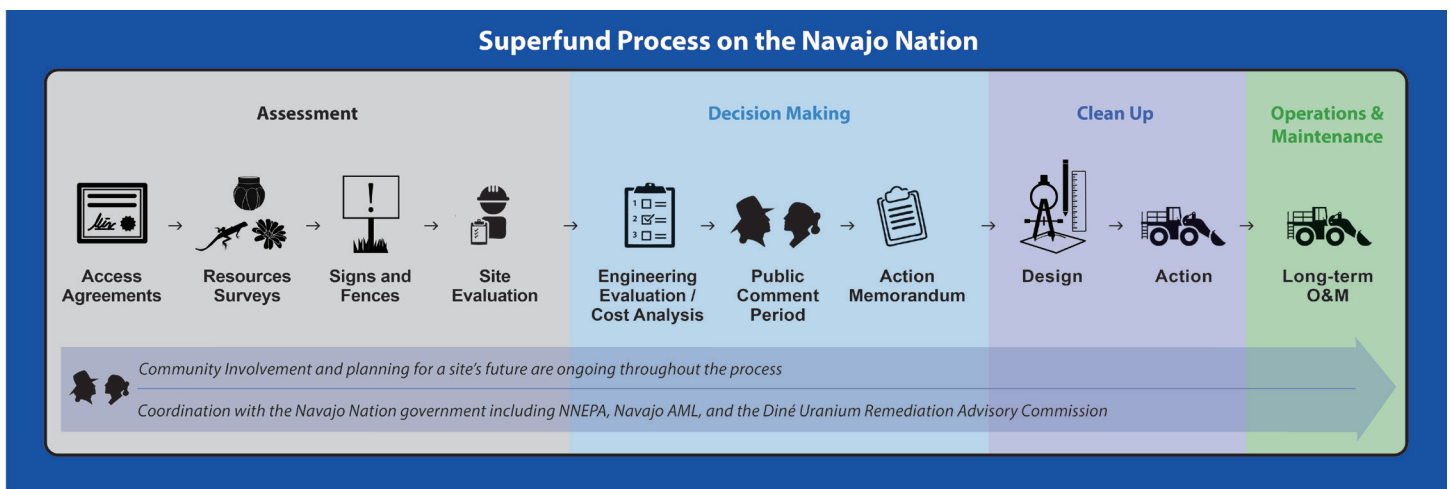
Superfund Process on the Navajo Nation

Assessment

Access Agreements

Resources Surveys

Signs and Fences

Site Evaluation

Decision Making

Engineering Evaluation / Cost Analysis

Public Comment Period

Action Memorandum

Clean Up

Design

Action

Operations & Maintenance

Long-term O&M

Community Involvement and planning for a site's future are ongoing throughout the process

Coordination with the Navajo Nation government including NNEPA, Navajo AML, and the Diné Uranium Remediation Advisory Commission